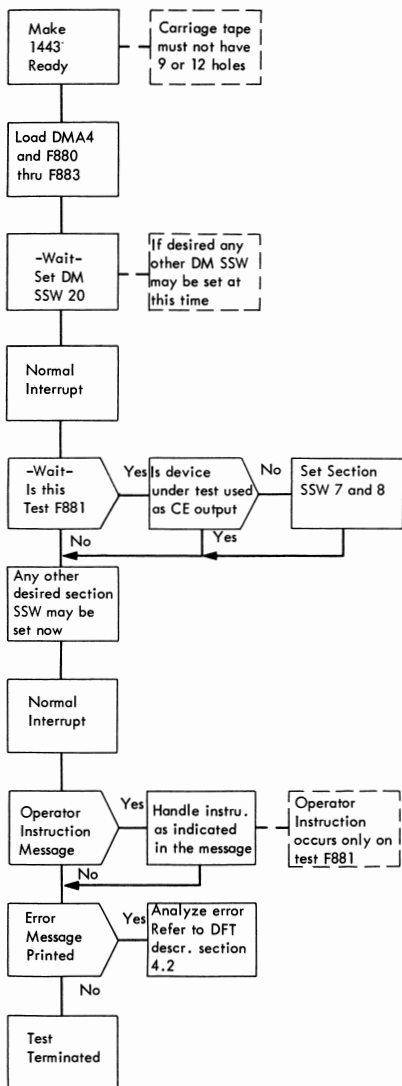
Make 1443 Ready

Carriage tape must not have 9 or 12 holes

Load DMA4 and F880 thru F883

-Wait- Set DM SSW 20

If desired any other DM SSW may be set at this time

Normal Interrupt

-Wait- Is this Test F881

Yes

Is device under test used as CE output

No

Set Section SSW 7 and 8

Yes

No

Any other desired section SSW may be set now

Normal Interrupt

Operator Instruction Message

Yes

Handle instru. as indicated in the message

Operator Instruction occurs only on test F881

No

Error Message Printed

Yes

Analyze error Refer to DFT descr. section 4.2

No

Test Terminated